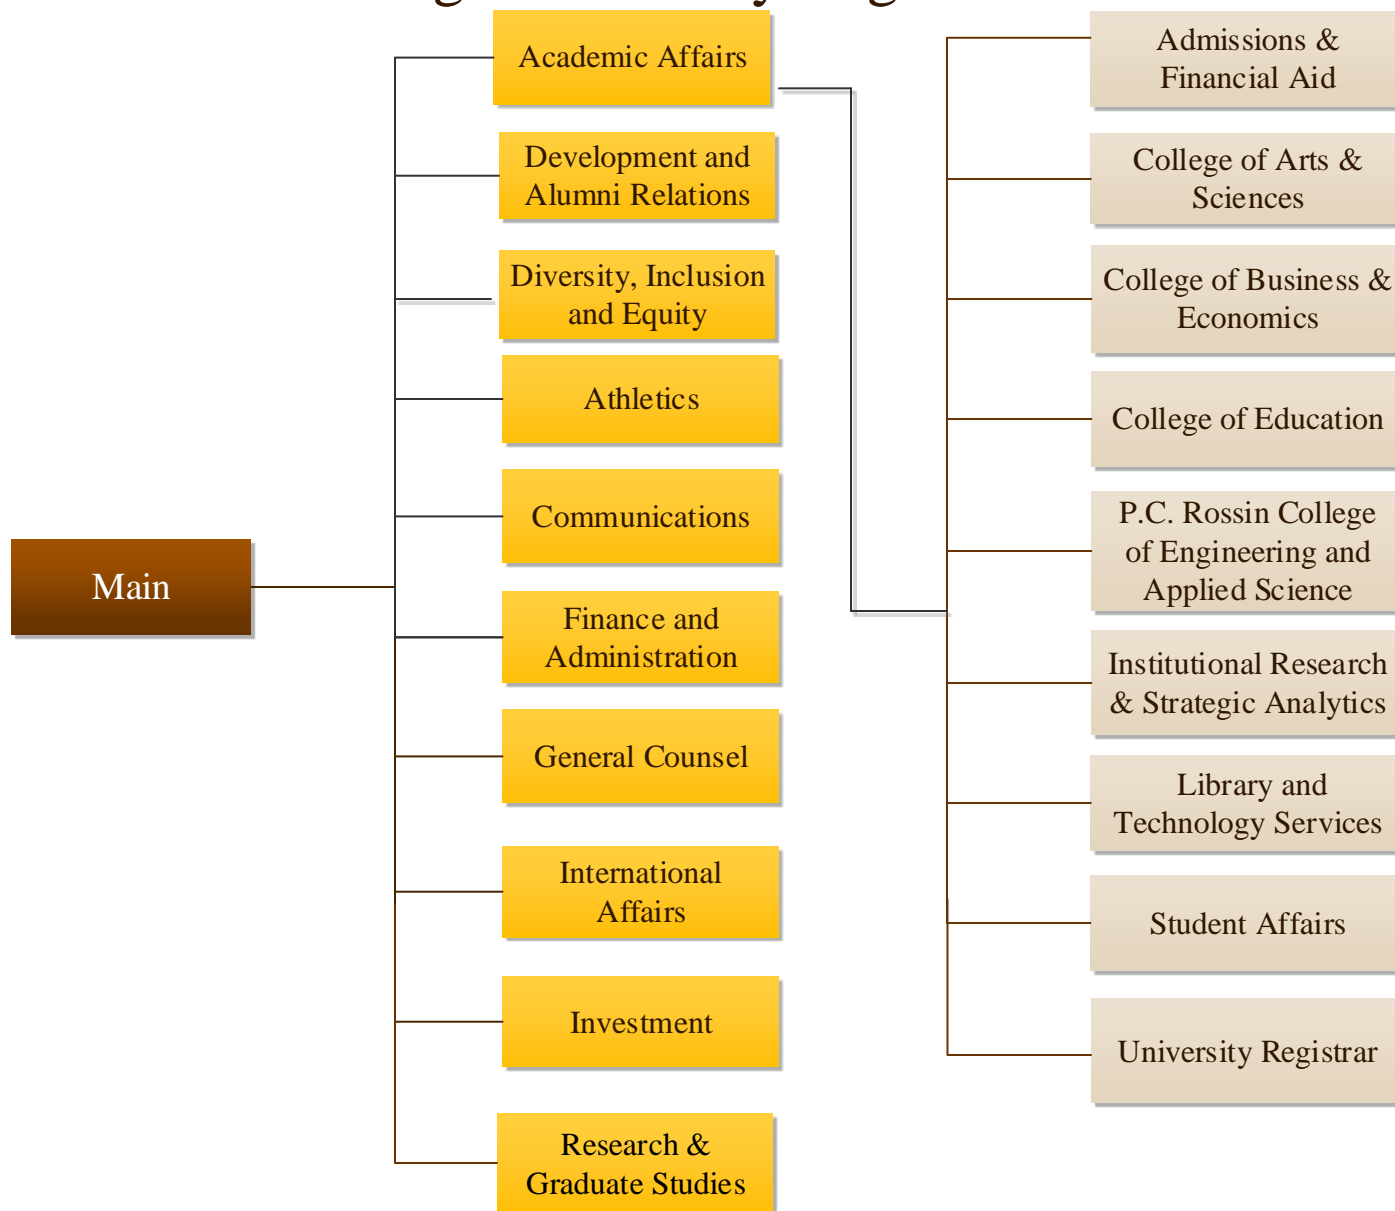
Main

Academic Affairs

Development and Alumni Relations

Diversity, Inclusion and Equity

Athletics

Communications

Finance and Administration

General Counsel

International Affairs

Investment

Research & Graduate Studies

Admissions & Financial Aid

College of Arts & Sciences

College of Business & Economics

College of Education

P.C. Rossin College of Engineering and Applied Science

Institutional Research & Strategic Analytics

Library and Technology Services

Student Affairs

University Registrar